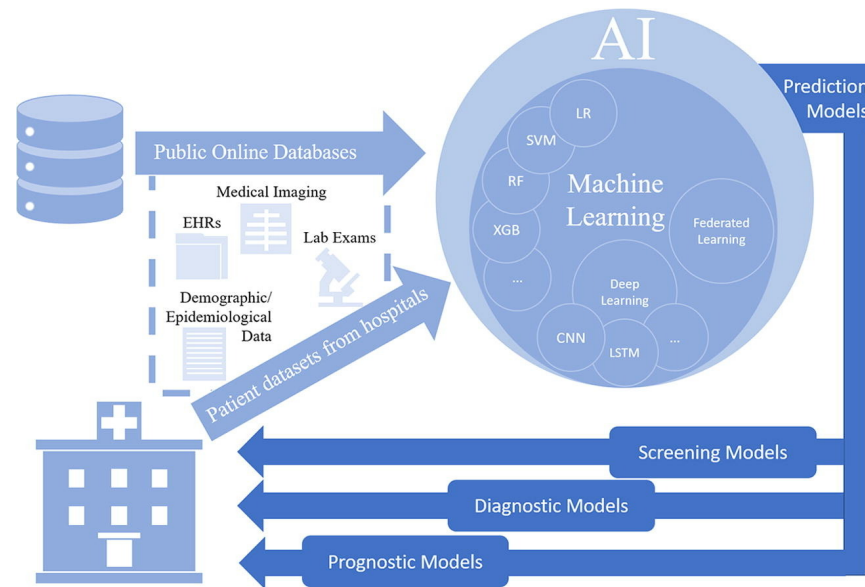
AI

Prediction Models

Public Online Databases

Medical Imaging

EHRs

Lab Exams

Demographic/ Epidemiological Data

Patient datasets from hospitals

LR

SVM

RF

XGB

...

Machine Learning

Federated Learning

Deep Learning

CNN

LSTM

...

Screening Models

Diagnostic Models

Prognostic Models